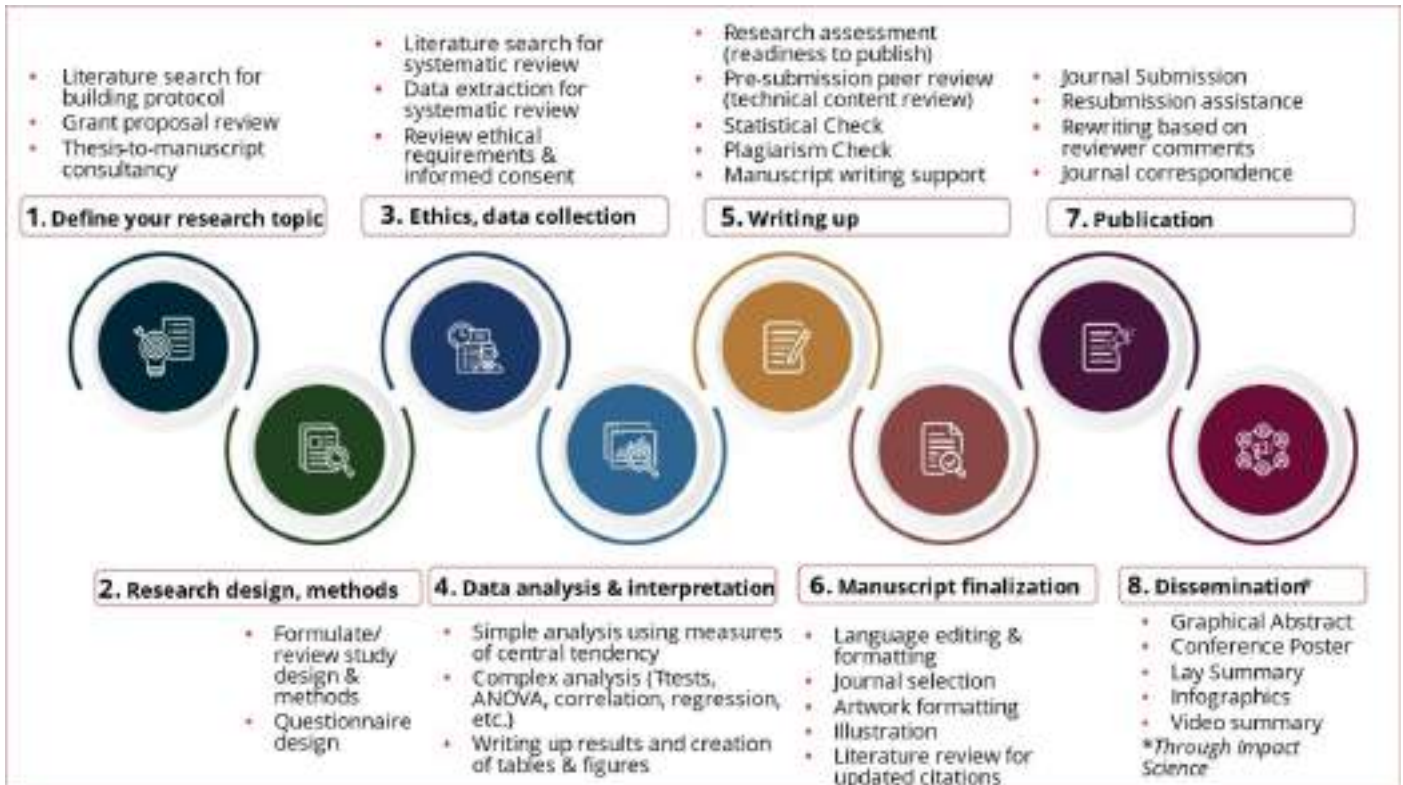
• Literature search for building protocol
• Grant proposal review
• Thesis-to-manuscript consultancy

1. Define your research topic

• Literature search for systematic review
• Data extraction for systematic review
• Review ethical requirements & informed consent

3. Ethics, data collection

• Research assessment (readiness to publish)
• Pre-submission peer review (technical content review)
• Statistical Check
• Plagiarism Check
• Manuscript writing support

5. Writing up

• Journal Submission
• Resubmission assistance
• Rewriting based on reviewer comments
• Journal correspondence

7. Publication

2. Research design, methods

• Formulate/ review study design & methods
• Questionnaire design

4. Data analysis & interpretation

• Simple analysis using measures of central tendency
• Complex analysis (Ttests, ANOVA, correlation, regression, etc.)
• Writing up results and creation of tables & figures

6. Manuscript finalization

• Language editing & formatting
• Journal selection
• Artwork formatting
• Illustration
• Literature review for updated citations

8. Dissemination*

• Graphical Abstract
• Conference Poster
• Lay Summary
• Infographics
• Video summary
*Through Impact Science